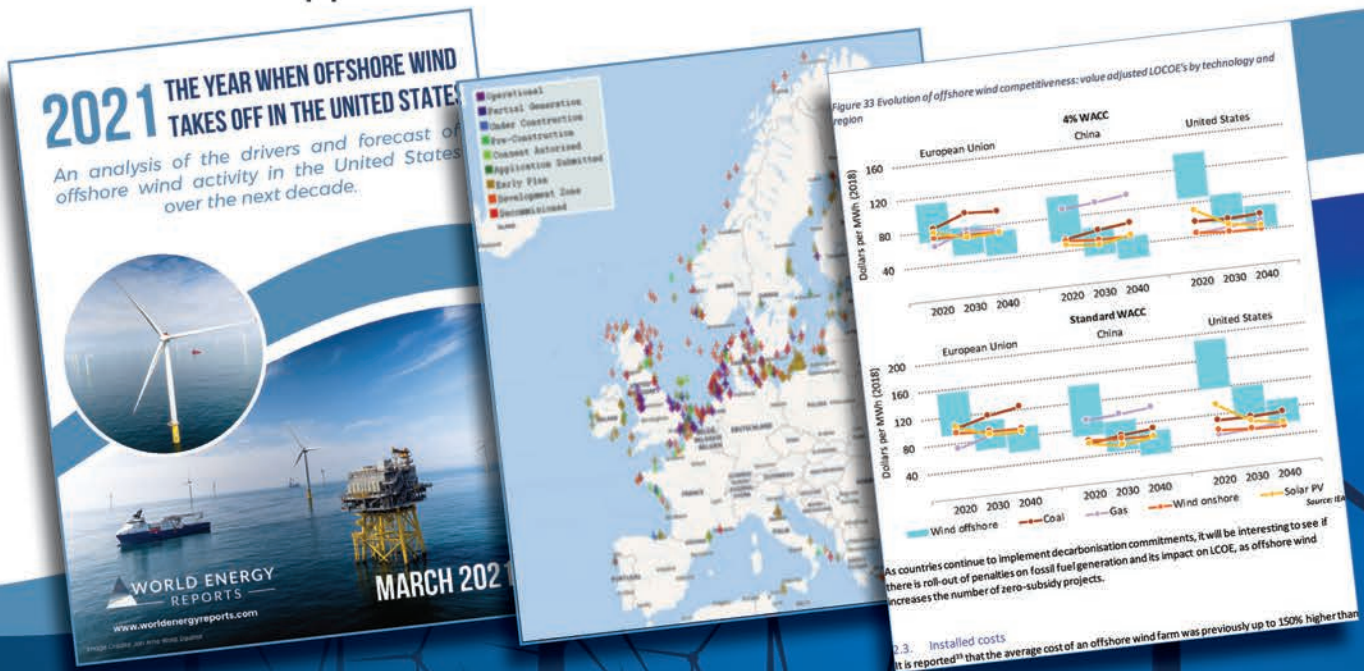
2021 THE YEAR WHEN OFFSHORE WIND TAKES OFF IN THE UNITED STATES

An analysis of the drivers and forecast of offshore wind activity in the United States over the next decade.

WORLD ENERGY REPORTS

www.worldenergyreports.com

MARCH 2021

Operational
Partial Generation
Under Construction
Pre-Construction
Consent Autorized
Application Submitted
Early Plan
Development Zone
Decommissioned

DEUTSCHLAND

Figure 33 Evolution of offshore wind competitiveness: value adjusted LCOE's by technology and region

4% WACC

European Union

China

United States

Dollars per MWh (2018)

160
120
80
40

2020 2030 2040

Standard WACC

200
160
120
80
40

Wind offshore — Coal — Gas — Wind onshore — Solar PV

Source: IEA

As countries continue to implement decarbonisation commitments, it will be interesting to see if there is roll-out of penalties on fossil fuel generation and its impact on LCOE, as offshore wind increases the number of zero-subsidy projects.

2.3. Installed costs

It is reported that the average cost of an offshore wind farm was previously up to 150% higher than